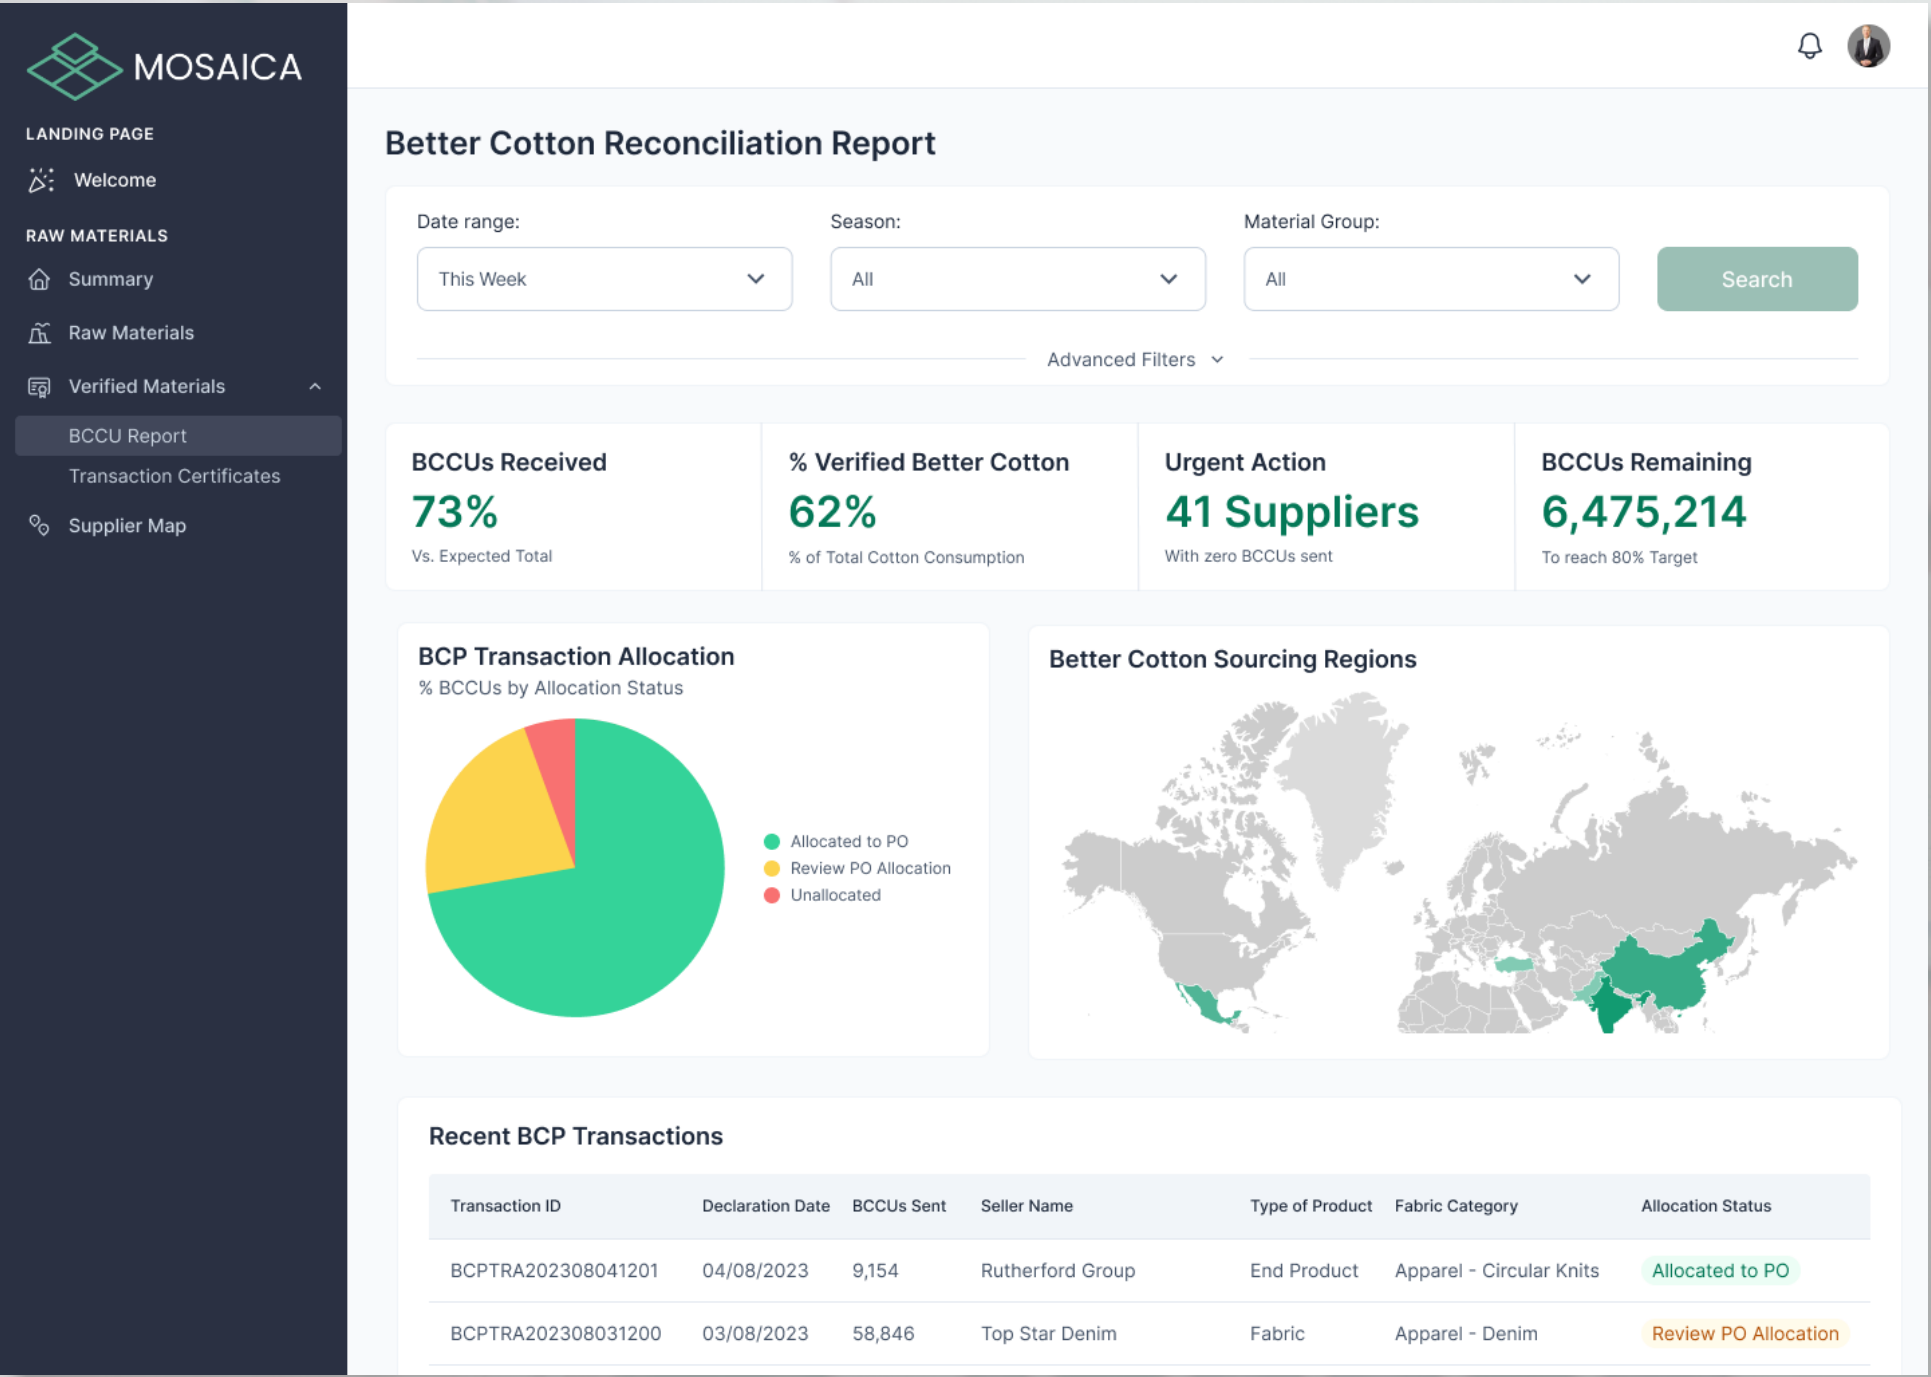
MOSAICA

LANDING PAGE

Welcome

RAW MATERIALS

Summary

Raw Materials

Verified Materials

BCCU Report

Transaction Certificates

Supplier Map

Better Cotton Reconciliation Report

Date range:
This Week

Season:
All

Material Group:
All

Search

Advanced Filters

BCCUs Received
73%
Vs. Expected Total

% Verified Better Cotton
62%
% of Total Cotton Consumption

Urgent Action
41 Suppliers
With zero BCCUs sent

BCCUs Remaining
6,475,214
To reach 80% Target

BCP Transaction Allocation
% BCCUs by Allocation Status

Allocated to PO
Review PO Allocation
Unallocated

Better Cotton Sourcing Regions

Recent BCP Transactions

| Transaction ID | Declaration Date | BCCUs Sent | Seller Name | Type of Product | Fabric Category | Allocation Status |
|---|---|---|---|---|---|---|
| BCPTRA202308041201 | 04/08/2023 | 9,154 | Rutherford Group | End Product | Apparel - Circular Knits | Allocated to PO |
| BCPTRA202308031200 | 03/08/2023 | 58,846 | Top Star Denim | Fabric | Apparel - Denim | Review PO Allocation |